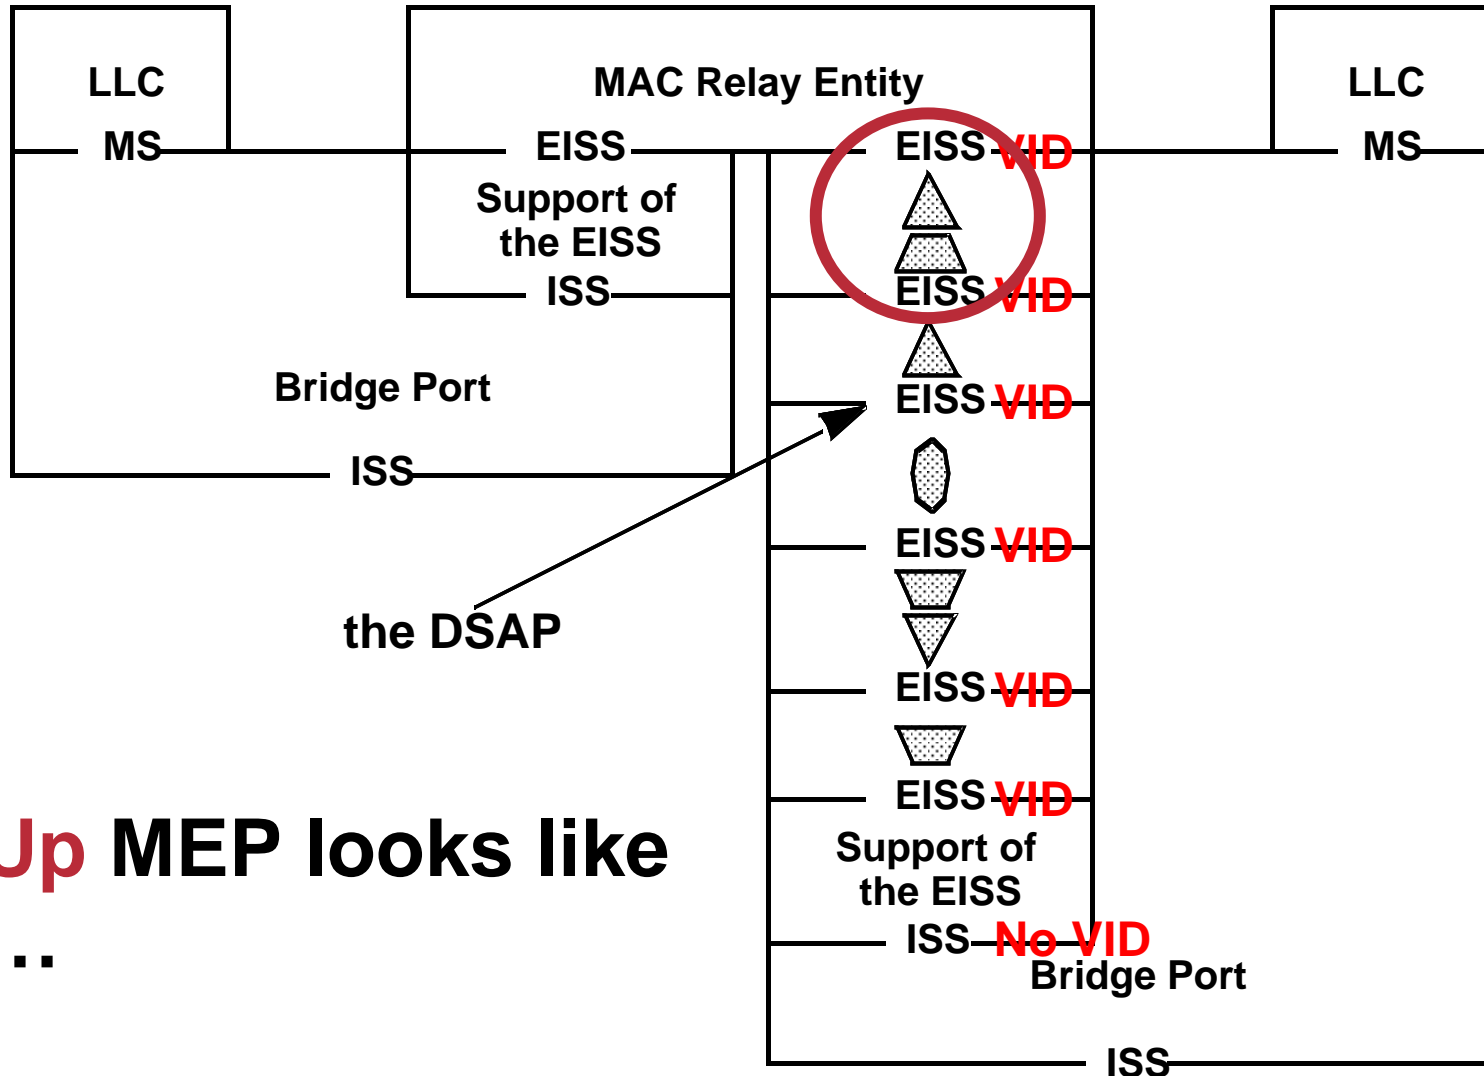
LLC
MS
MAC Relay Entity
EISS
Support of the EISS
ISS
EISS VID
EISS VID
LLC
MS
Bridge Port
ISS
EISS VID
EISS VID
the DSAP
EISS VID
EISS VID
Jp MEP looks like
..
Support of the EISS
ISS No VID
Bridge Port
ISS